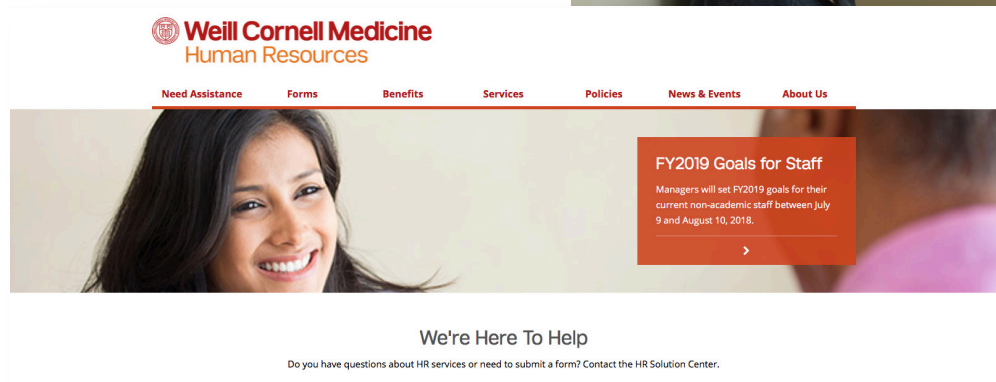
Weill Cornell Medicine
Human Resources

Need Assistance Forms Benefits Services Policies News & Events About Us

FY2019 Goals for Staff

Managers will set FY2019 goals for their current non-academic staff between July 9 and August 10, 2018.

We're Here To Help

Do you have questions about HR services or need to submit a form? Contact the HR Solution Center.